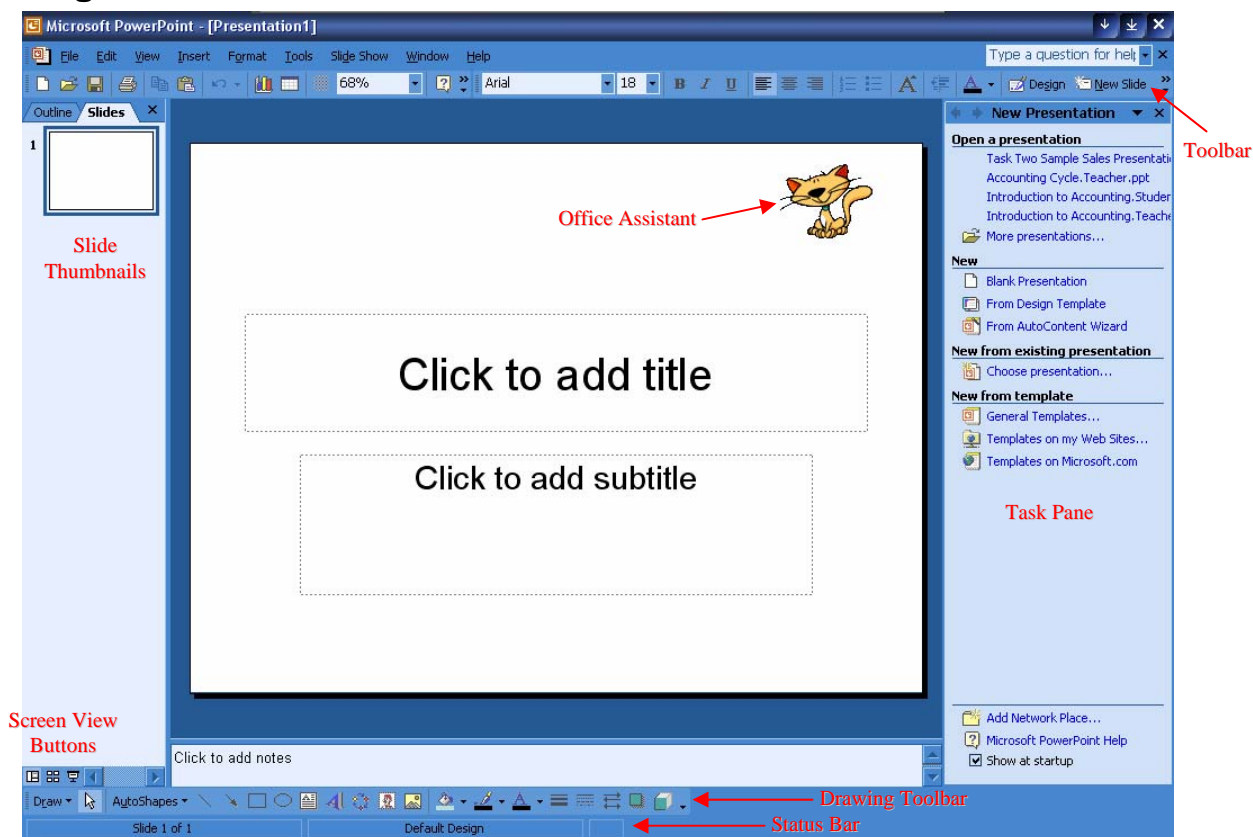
Microsoft PowerPoint - [Presentation1]

File Edit View Insert Format Tools Slide Show Window Help

Type a question for help

68%

Arial

18

B I U

Design New Slide

Toolbar

Outline Slides

1

Slide Thumbnails

Office Assistant

Click to add title

Click to add subtitle

New Presentation

Open a presentation

Task Two Sample Sales Presentati

Accounting Cycle.Teacher.ppt

Introduction to Accounting.Studer

Introduction to Accounting.Teache

More presentations...

New

Blank Presentation

From Design Template

From AutoContent Wizard

New from existing presentation

Choose presentation...

New from template

General Templates...

Templates on my Web Sites...

Templates on Microsoft.com

Task Pane

Add Network Place...

Microsoft PowerPoint Help

Show at startup

Screen View Buttons

Click to add notes

Draw AutoShapes

Drawing Toolbar

Slide 1 of 1

Default Design

Status Bar